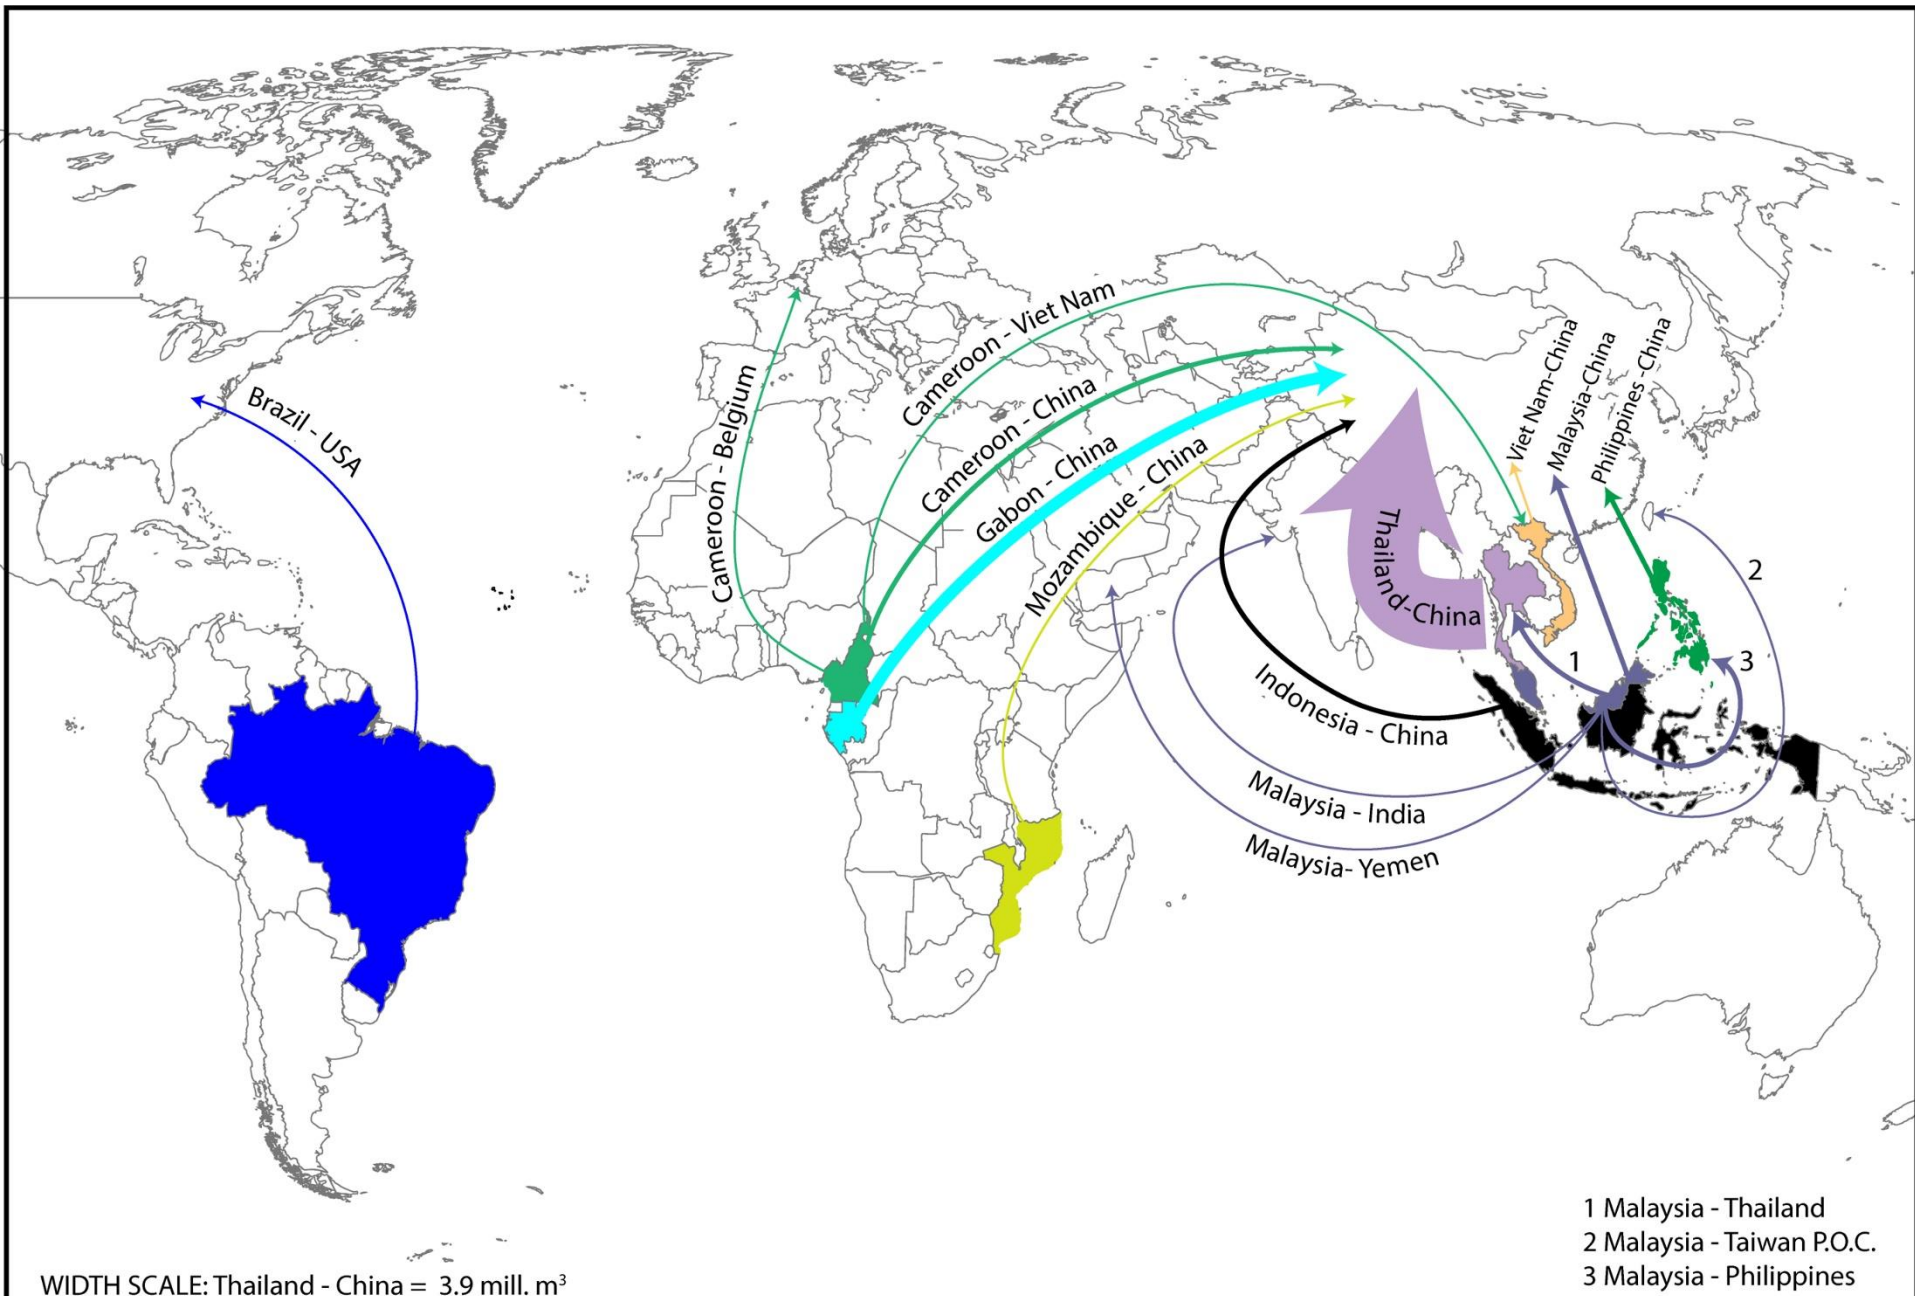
Brazil - USA

Cameroon - Belgium

Cameroon - Viet Nam

Cameroon - China

Gabon - China

Mozambique - China

Thailand-China

Viet Nam-China

Malaysia-China

Philippines -China

Indonesia - China

Malaysia - India

Malaysia- Yemen

1

2

3

1 Malaysia - Thailand
2 Malaysia - Taiwan P.O.C.
3 Malaysia - Philippines

WIDTH SCALE: Thailand - China = 3.9 mill. $m^3$